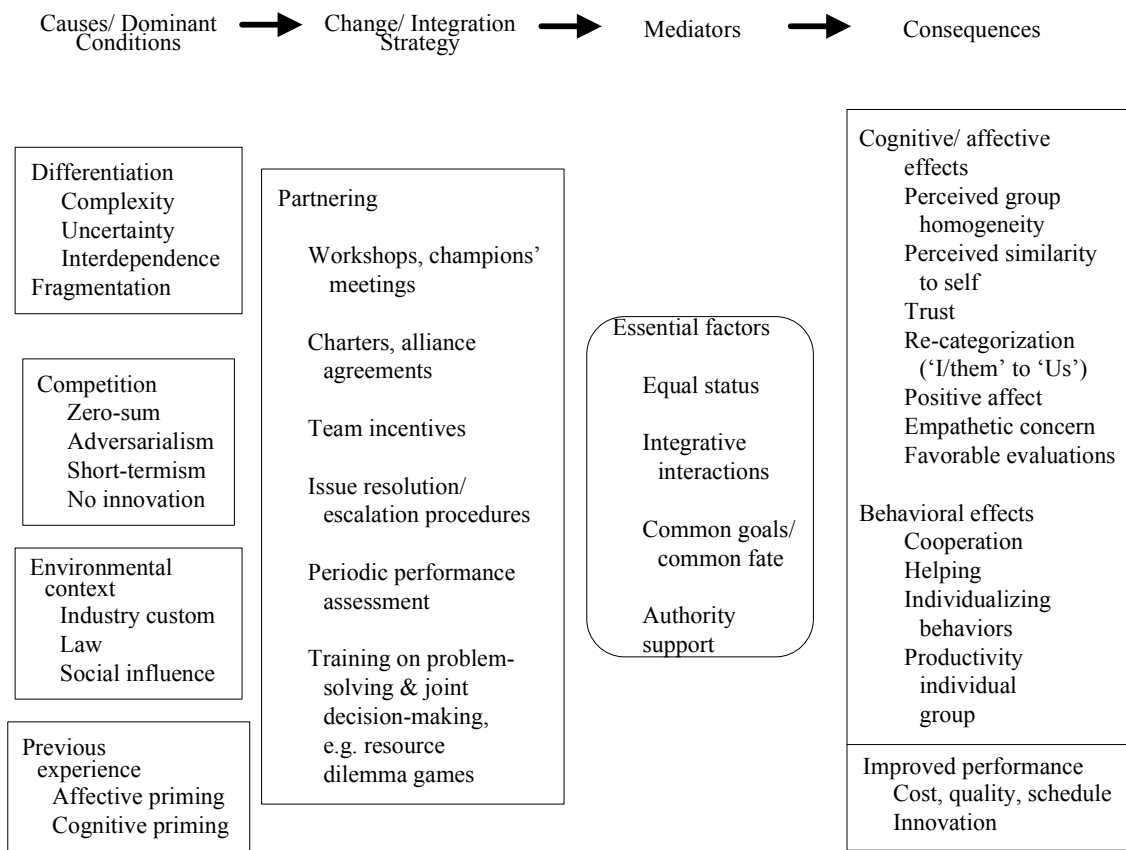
Causes/ Dominant Conditions → Change/ Integration Strategy → Mediators → Consequences

Differentiation
Complexity
Uncertainty
Interdependence
Fragmentation

Competition
Zero-sum
Adversarialism
Short-termism
No innovation

Environmental context
Industry custom
Law
Social influence

Previous experience
Affective priming
Cognitive priming

Partnering

Workshops, champions' meetings

Charters, alliance agreements

Team incentives

Issue resolution/ escalation procedures

Periodic performance assessment

Training on problem-solving & joint decision-making, e.g. resource dilemma games

Essential factors

Equal status

Integrative interactions

Common goals/ common fate

Authority support

Cognitive/ affective effects
Perceived group homogeneity
Perceived similarity to self
Trust
Re-categorization ('I/them' to 'Us')
Positive affect
Empathetic concern
Favorable evaluations

Behavioral effects
Cooperation
Helping
Individualizing behaviors
Productivity individual group

Improved performance
Cost, quality, schedule
Innovation